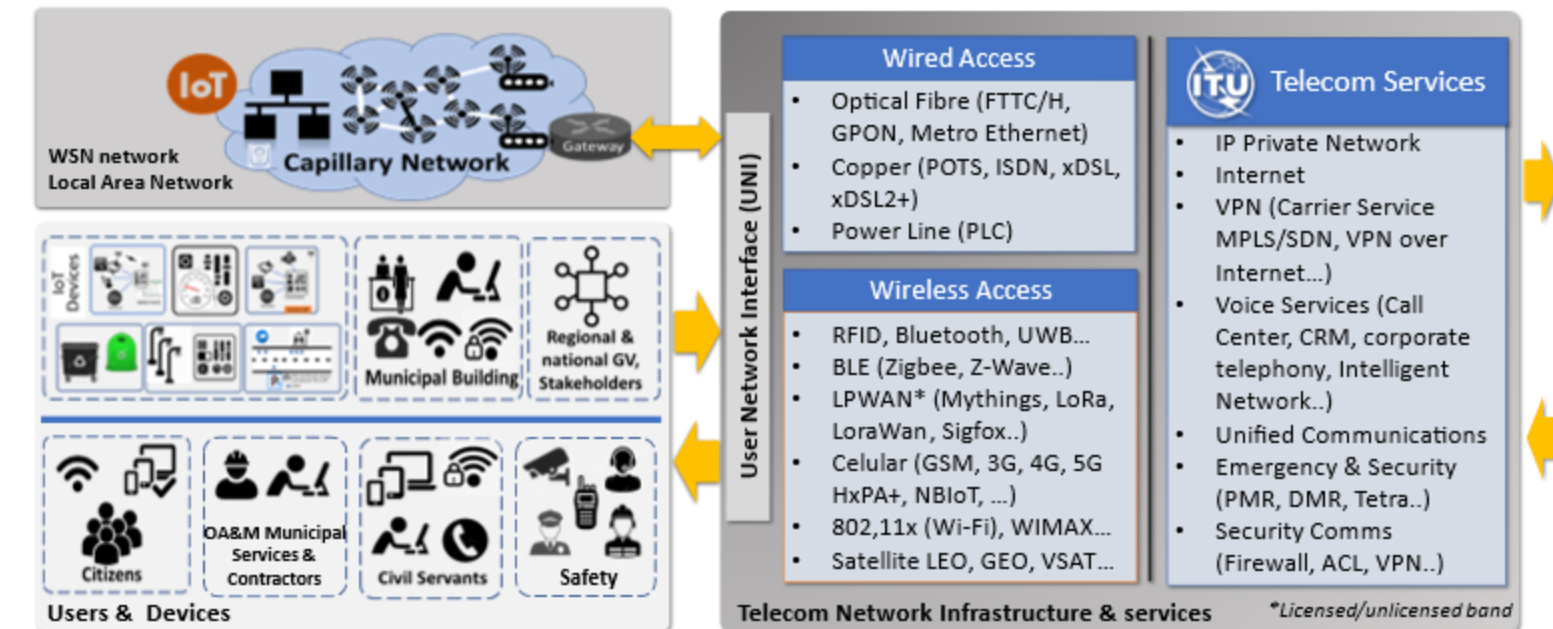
IoT
Capillary Network
Gateway
WSN network
Local Area Network

IoT Devices
Municipal Building
Regional & national GV, Stakeholders

Citizens
OA&M Municipal Services & Contractors
Civil Servants
Safety
Users & Devices

User Network Interface (UNI)

Wired Access
- Optical Fibre (FTTC/H, GPON, Metro Ethernet)
- Copper (POTS, ISDN, xDSL, xDSL2+)
- Power Line (PLC)

Wireless Access
- RFID, Bluetooth, UWB…
- BLE (Zigbee, Z-Wave..)
- LPWAN* (Mythings, LoRa, LoraWan, Sigfox..)
- Celular (GSM, 3G, 4G, 5G HxPA+, NBIoT, …)
- 802,11x (Wi-Fi), WIMAX…
- Satellite LEO, GEO, VSAT…

ITU Telecom Services
- IP Private Network
- Internet
- VPN (Carrier Service MPLS/SDN, VPN over Internet…)
- Voice Services (Call Center, CRM, corporate telephony, Intelligent Network..)
- Unified Communications
- Emergency & Security (PMR, DMR, Tetra..)
- Security Comms (Firewall, ACL, VPN..)

Telecom Network Infrastructure & services
*Licensed/unlicensed band